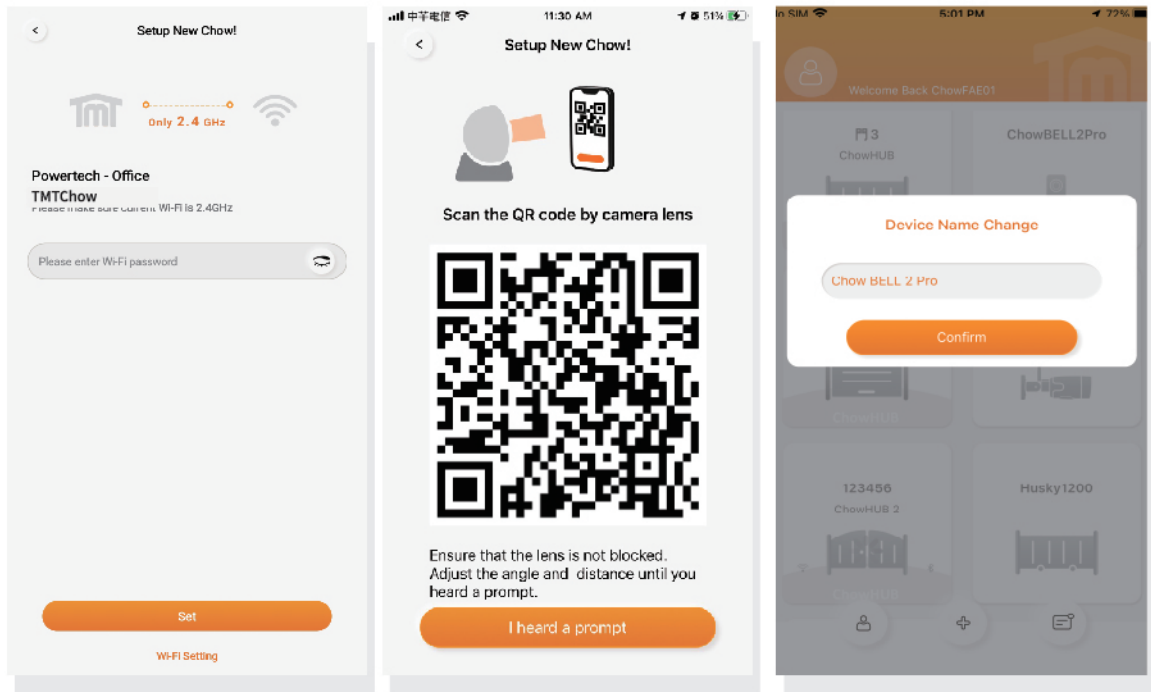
Setup New Chow!

TMT

Only 2.4 GHz

Powertech - Office

TMTChow

Please make sure current Wi-Fi is 2.4GHz

Please enter Wi-Fi password

Set

Wi-Fi Setting

中華電信 11:30 AM 51%

Setup New Chow!

Scan the QR code by camera lens

Ensure that the lens is not blocked. Adjust the angle and distance until you heard a prompt.

I heard a prompt

No SIM 5:01 PM 72%

Welcome Back ChowFAE01

3

ChowHUB

ChowBELL2Pro

Device Name Change

Chow BELL 2 Pro

Confirm

ChowHUB

123456

ChowHUB 2

Husky1200

ChowHUB